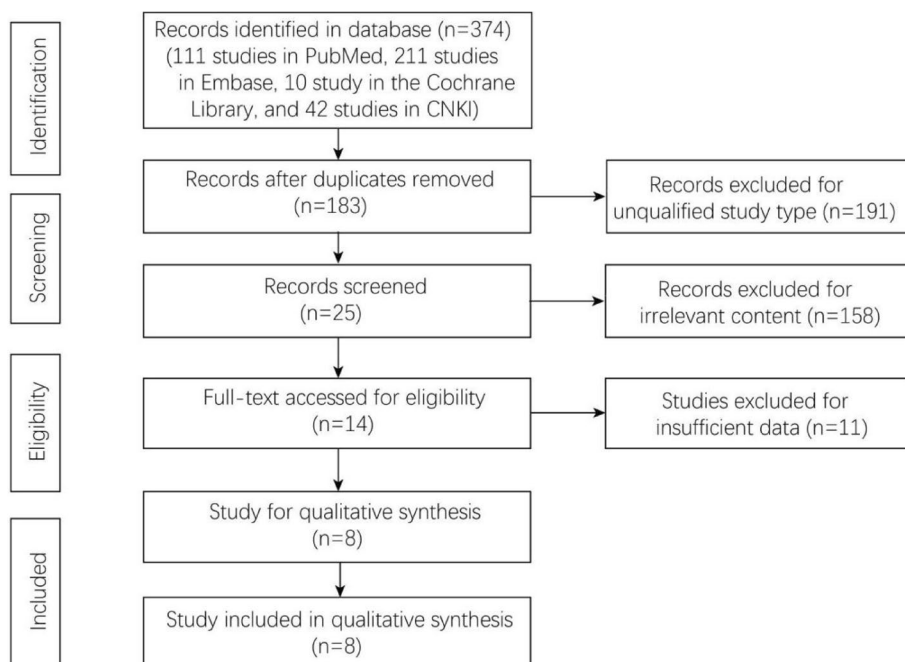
Identification

Records identified in database (n=374) (111 studies in PubMed, 211 studies in Embase, 10 study in the Cochrane Library, and 42 studies in CNKI)

Screening

Records after duplicates removed (n=183)

Records excluded for unqualified study type (n=191)

Records screened (n=25)

Records excluded for irrelevant content (n=158)

Eligibility

Full-text accessed for eligibility (n=14)

Studies excluded for insufficient data (n=11)

Included

Study for qualitative synthesis (n=8)

Study included in qualitative synthesis (n=8)